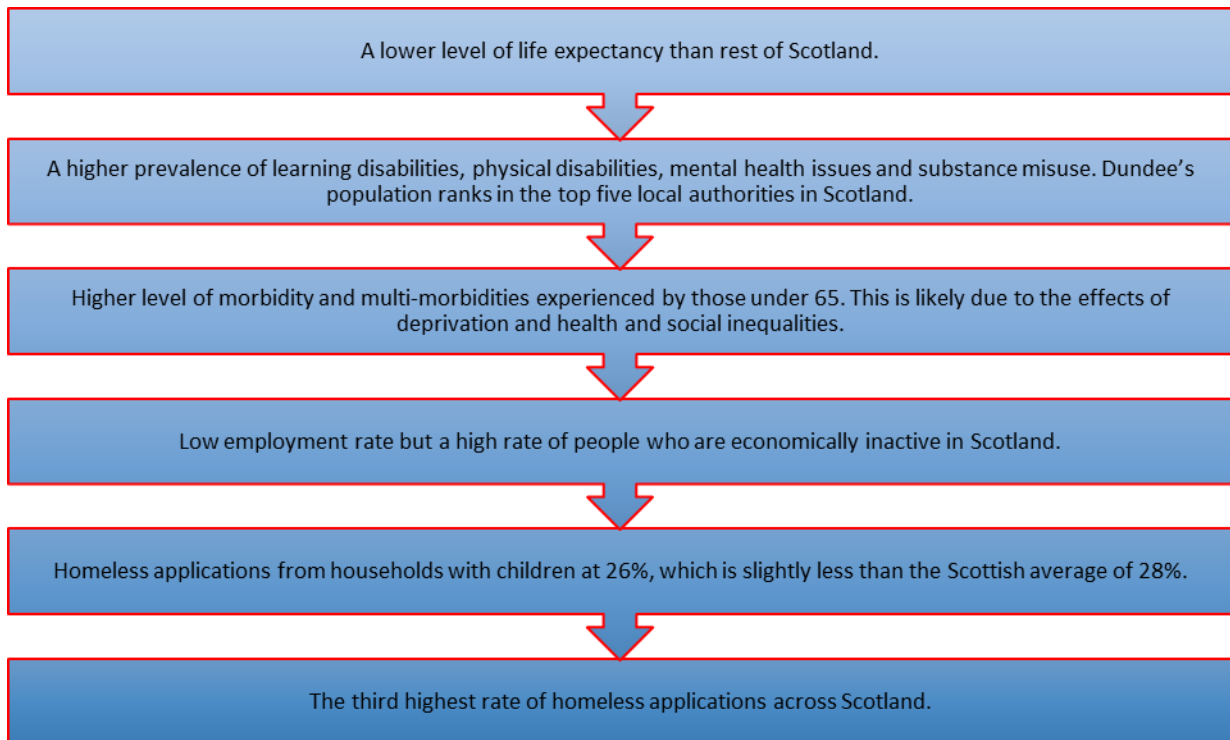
A lower level of life expectancy than rest of Scotland.

A higher prevalence of learning disabilities, physical disabilities, mental health issues and substance misuse. Dundee's population ranks in the top five local authorities in Scotland.

Higher level of morbidity and multi-morbidities experienced by those under 65. This is likely due to the effects of deprivation and health and social inequalities.

Low employment rate but a high rate of people who are economically inactive in Scotland.

Homeless applications from households with children at 26%, which is slightly less than the Scottish average of 28%.

The third highest rate of homeless applications across Scotland.